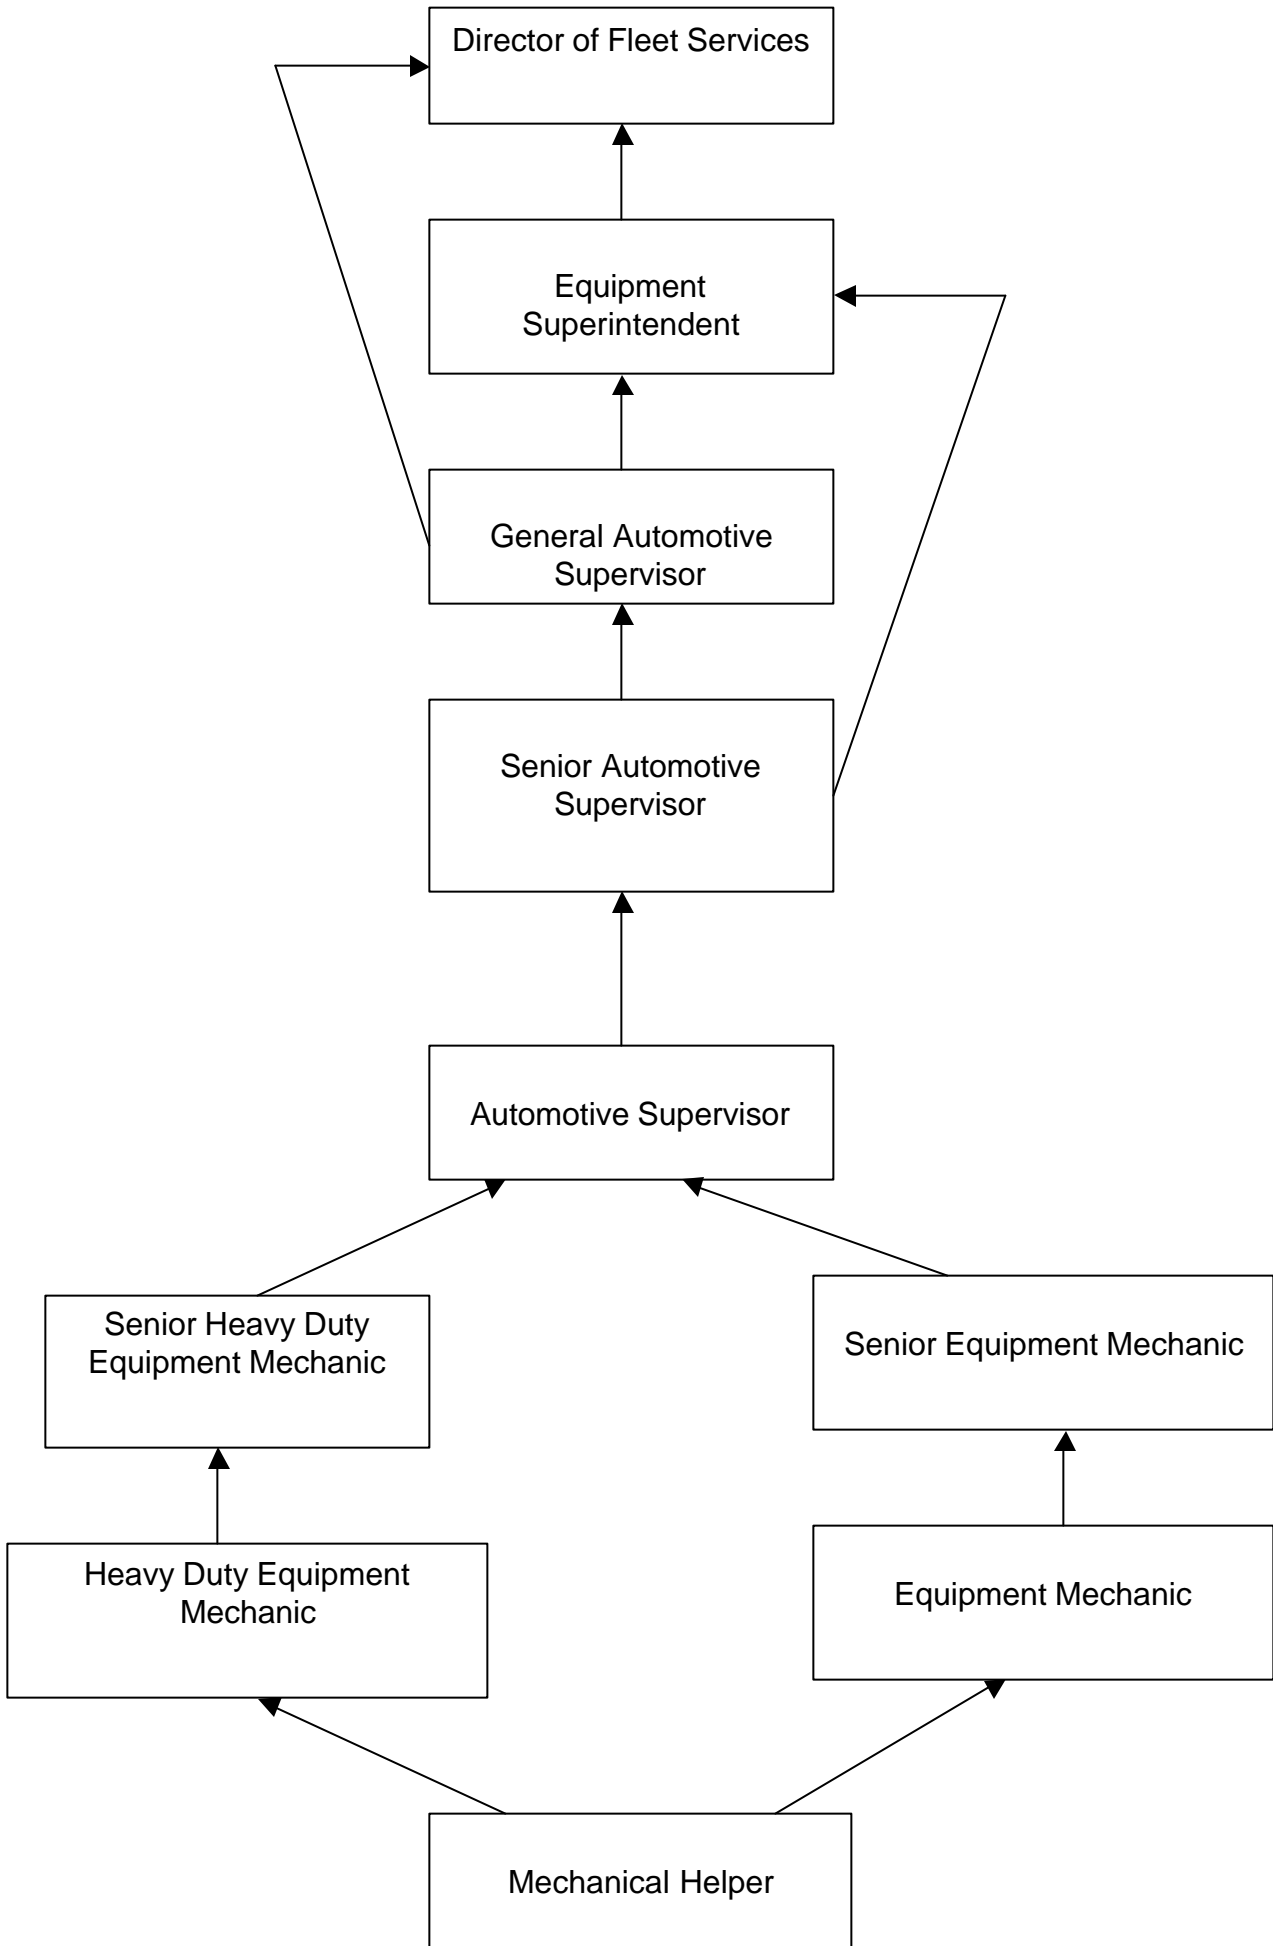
Director of Fleet Services

Equipment Superintendent

General Automotive Supervisor

Senior Automotive Supervisor

Automotive Supervisor

Senior Heavy Duty Equipment Mechanic

Senior Equipment Mechanic

Heavy Duty Equipment Mechanic

Equipment Mechanic

Mechanical Helper